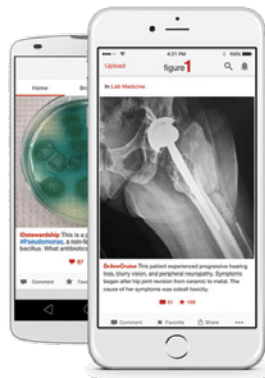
Home

#Stewardship This is a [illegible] #Pseudomonas, a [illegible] bacillus. What antibiotic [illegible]

97 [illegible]

Comment Favorite

4:21 PM

Upload

figure1

In Lab Medicine

DrAnnDrake This patient experienced progressive hearing loss, blurry vision, and peripheral neuropathy. Symptoms began after hip joint revision from ceramic to metal. The cause of her symptoms was cobalt toxicity.

61 169

Comment Favorite Share